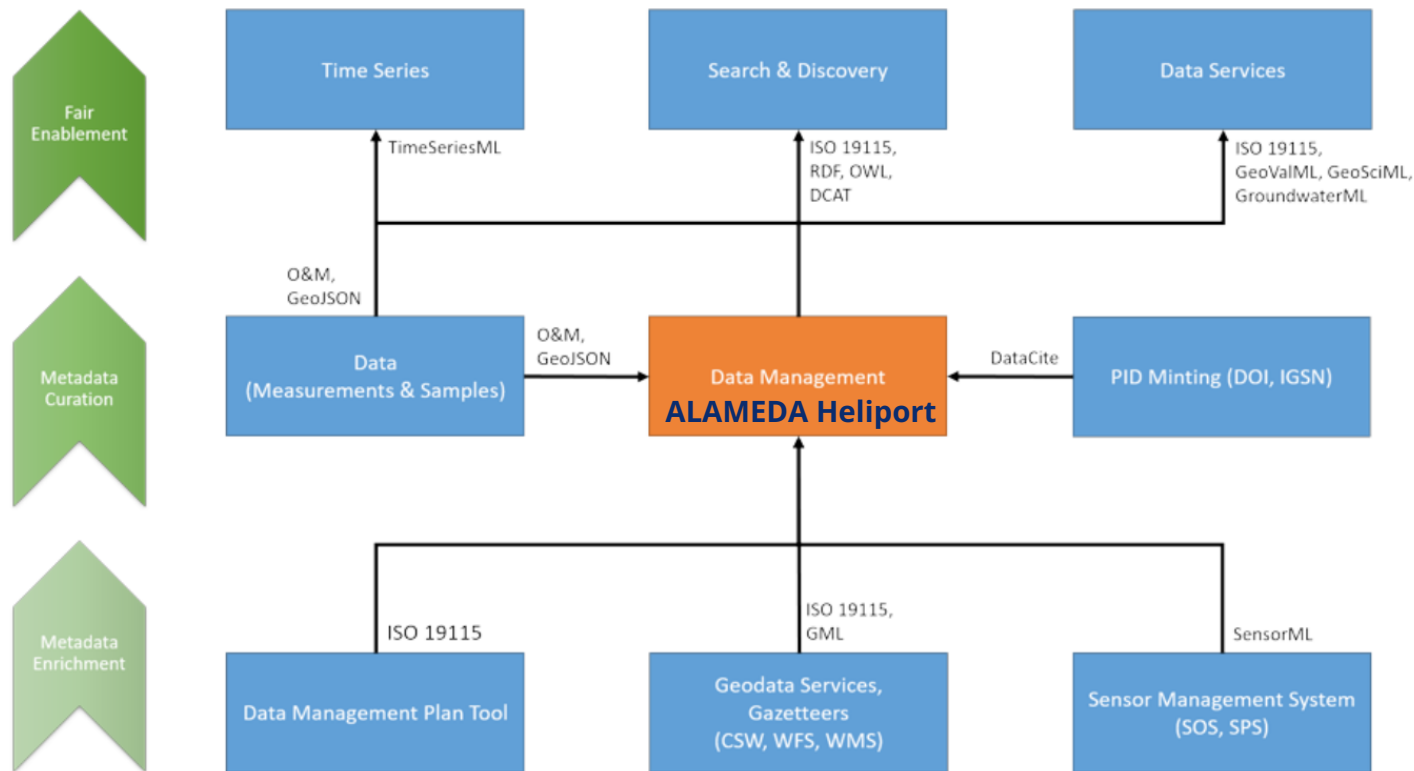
Fair Enablement

Time Series

TimeSeriesML

Search & Discovery

ISO 19115, RDF, OWL, DCAT

Data Services

ISO 19115, GeoValML, GeoSciML, GroundwaterML

O&M, GeoJSON

Metadata Curation

Data (Measurements & Samples)

O&M, GeoJSON

Data Management
ALAMEDA Heliport

DataCite

PID Minting (DOI, IGSN)

Metadata Enrichment

ISO 19115

ISO 19115, GML

SensorML

Data Management Plan Tool

Geodata Services, Gazetteers (CSW, WFS, WMS)

Sensor Management System (SOS, SPS)